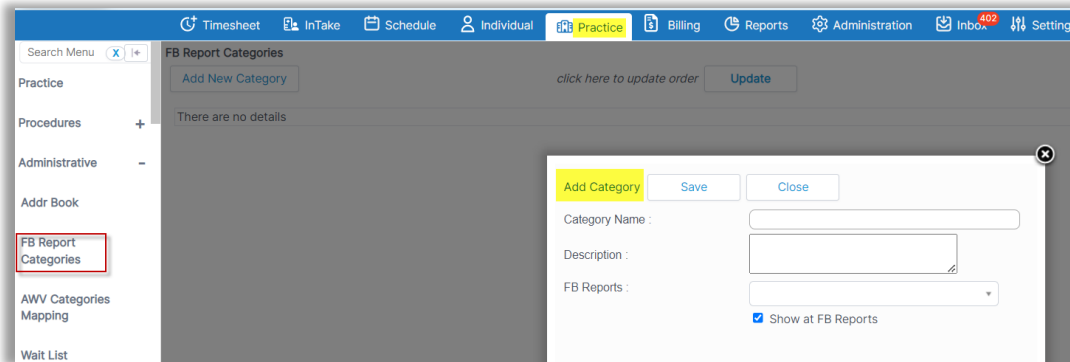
Timesheet InTake Schedule Individual Practice Billing Reports Administration Inbox 402 Setting

Search Menu X

Practice

Procedures +

Administrative −

Addr Book

FB Report Categories

AWV Categories Mapping

Wait List

FB Report Categories

Add New Category

click here to update order Update

There are no details

Add Category Save Close

Category Name :

Description :

FB Reports :

Show at FB Reports